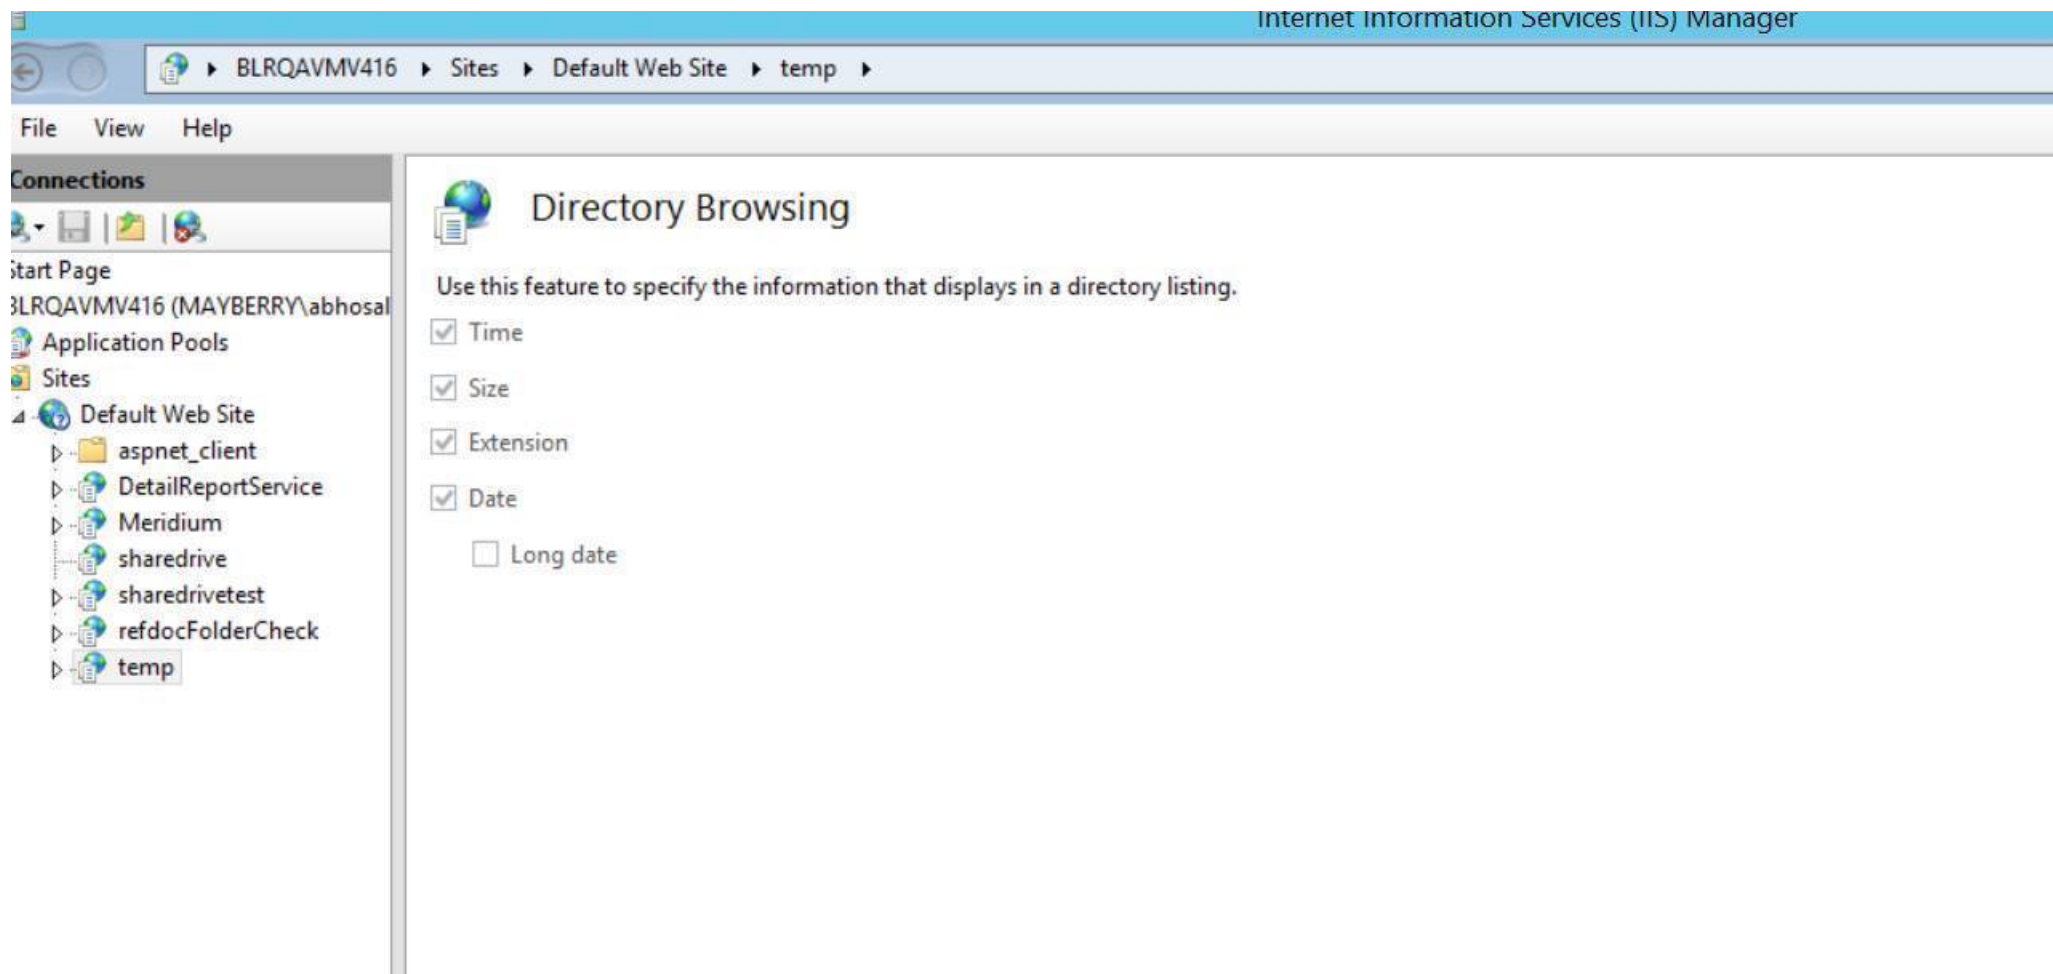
Internet Information Services (IIS) Manager

BLRQAVMV416 ▸ Sites ▸ Default Web Site ▸ temp ▸

File View Help

Connections

Start Page
BLRQAVMV416 (MAYBERRY\abhosal
Application Pools
Sites
Default Web Site
aspnet_client
DetailReportService
Meridium
sharedrive
sharedrivetest
refdocFolderCheck
temp

Directory Browsing

Use this feature to specify the information that displays in a directory listing.

Time

Size

Extension

Date

Long date